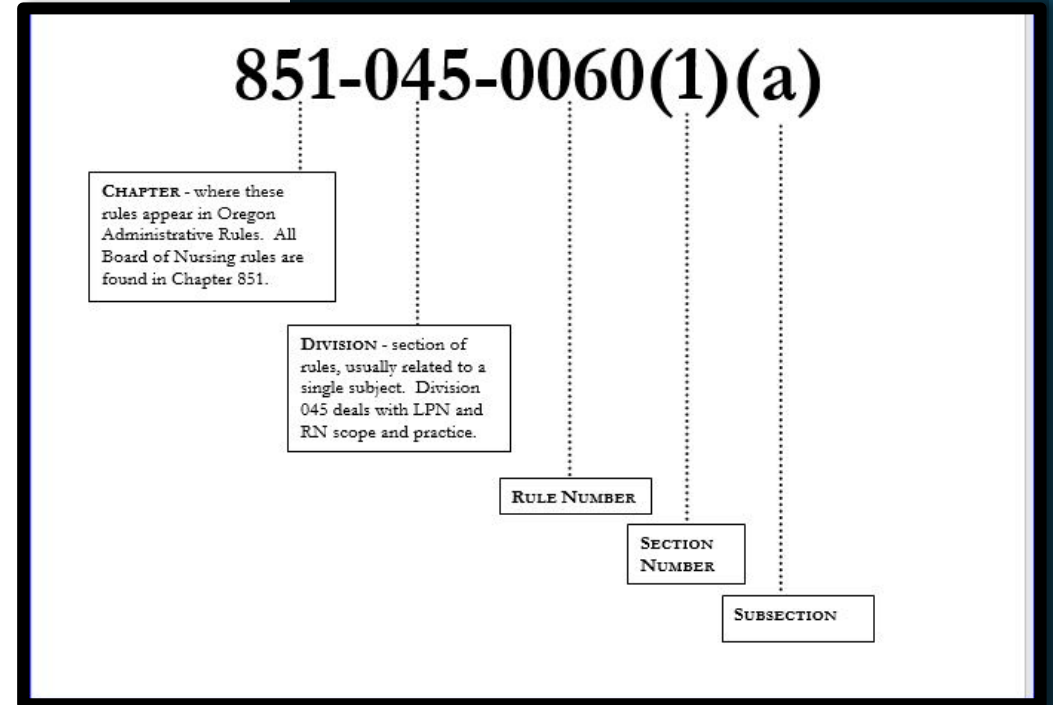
851-045-0060(1)(a)

CHAPTER - where these rules appear in Oregon Administrative Rules. All Board of Nursing rules are found in Chapter 851.

DIVISION - section of rules, usually related to a single subject. Division 045 deals with LPN and RN scope and practice.

RULE NUMBER

SECTION NUMBER

SUBSECTION